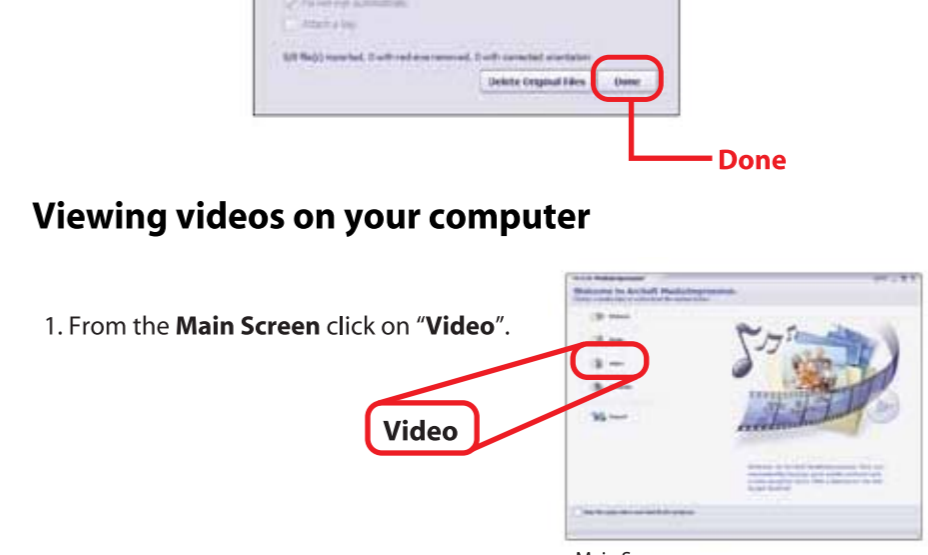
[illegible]
Attach a tag
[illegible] file(s) imported, 0 with red eye removed, 0 with corrected orientation
Delete Original Files
Done
Done

Viewing videos on your computer

1. From the **Main Screen** click on "**Video**".

Welcome to ArcSoft MediaImpression
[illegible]
Video
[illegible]

Main S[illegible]